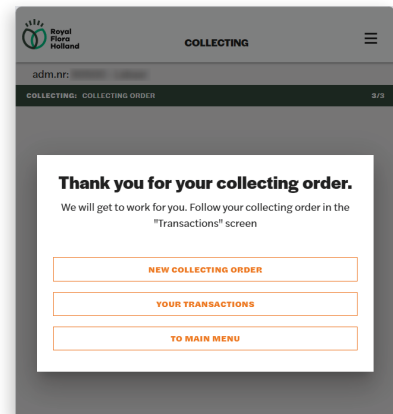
Royal Flora Holland

COLLECTING

≡

adm.nr: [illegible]

COLLECTING: COLLECTING ORDER

3/3

Thank you for your collecting order.

We will get to work for you. Follow your collecting order in the "Transactions" screen

NEW COLLECTING ORDER

YOUR TRANSACTIONS

TO MAIN MENU